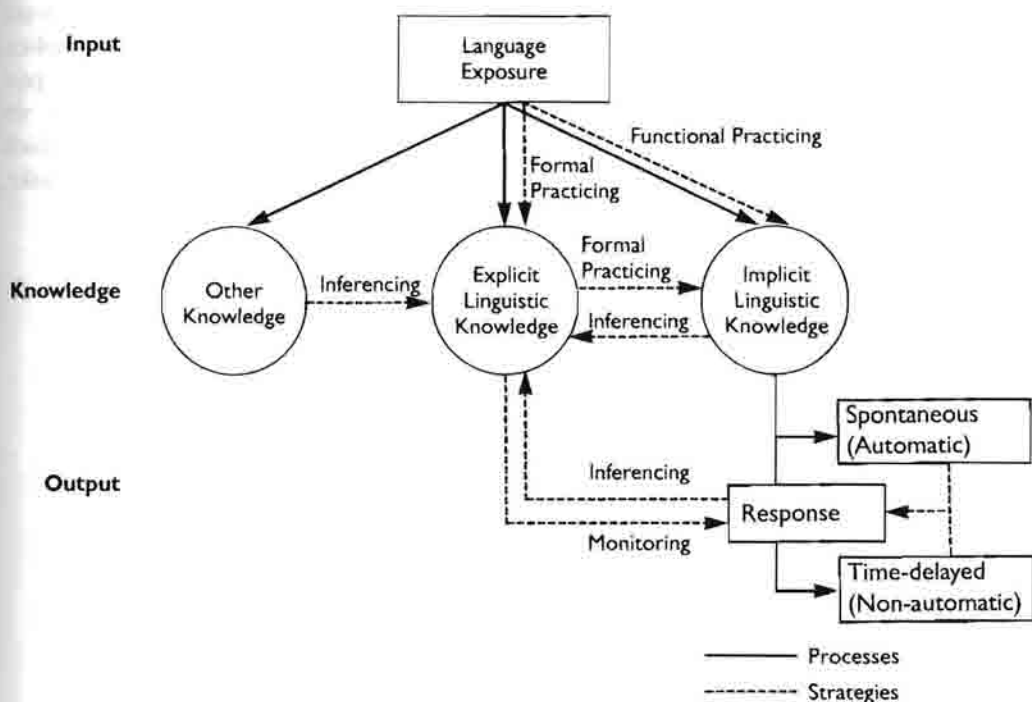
Input

Language Exposure

Functional Practicing

Formal Practicing

Knowledge

Other Knowledge

Inferencing

Explicit Linguistic Knowledge

Formal Practicing

Inferencing

Implicit Linguistic Knowledge

Output

Spontaneous (Automatic)

Inferencing

Response

Monitoring

Time-delayed (Non-automatic)

Processes

Strategies